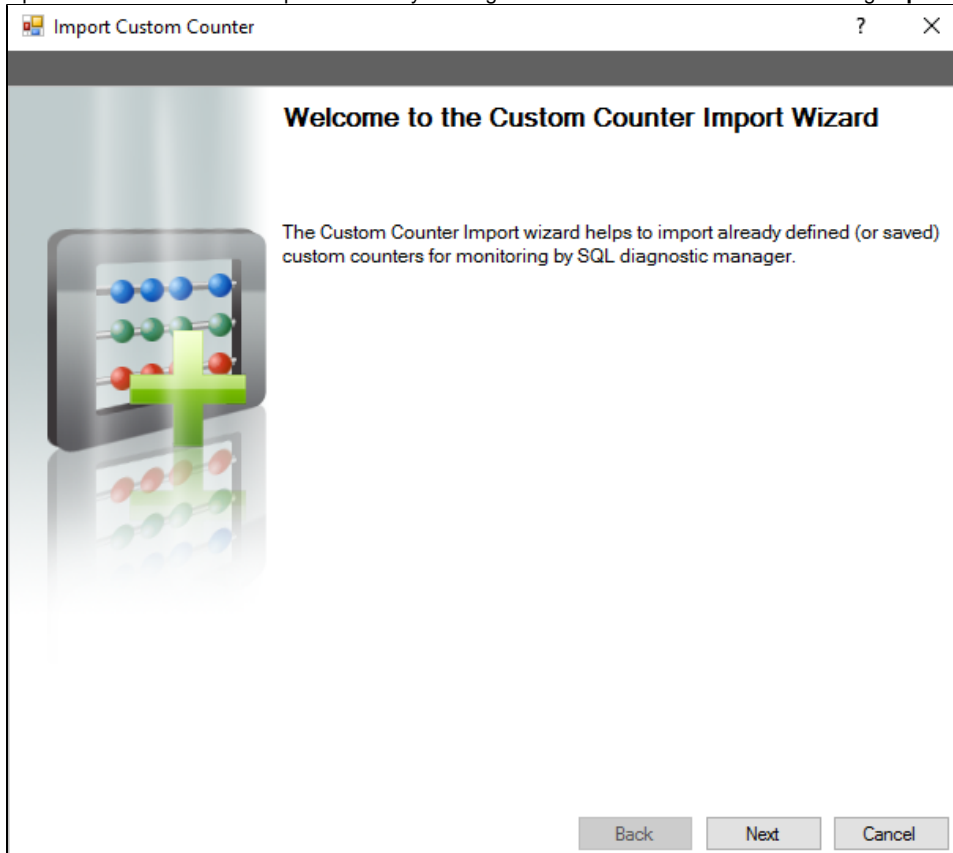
Import Custom Counter ? ×

Welcome to the Custom Counter Import Wizard

The Custom Counter Import wizard helps to import already defined (or saved) custom counters for monitoring by SQL diagnostic manager.

Back Next Cancel